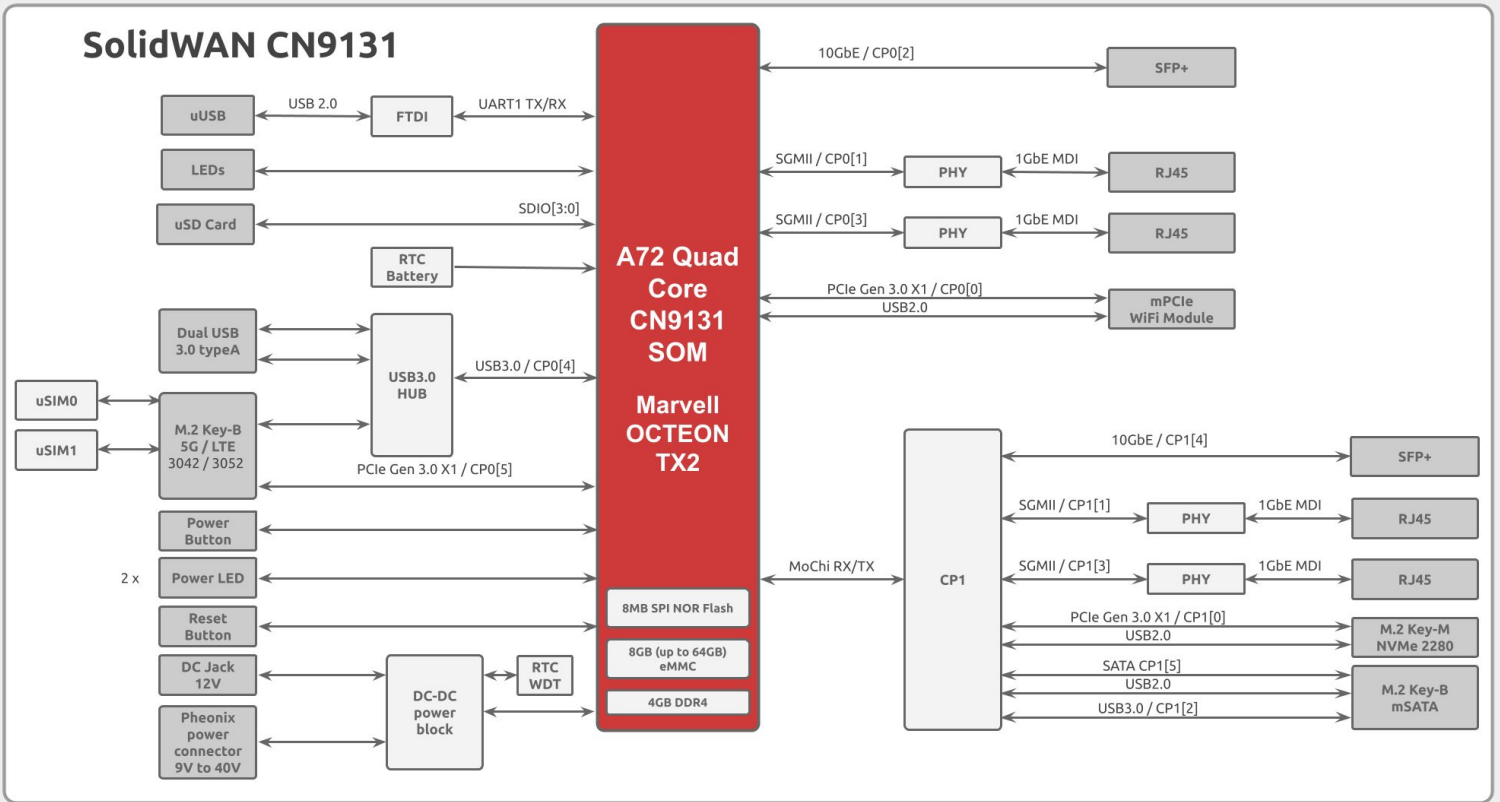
SolidWAN CN9131

uUSB
USB 2.0
FTDI
UART1 TX/RX
LEDs
uSD Card
SDIO[3:0]
RTC Battery
Dual USB 3.0 typeA
USB3.0 HUB
USB3.0 / CP0[4]
uSIM0
uSIM1
M.2 Key-B 5G / LTE 3042 / 3052
PCIe Gen 3.0 X1 / CP0[5]
Power Button
2 x
Power LED
Reset Button
DC Jack 12V
Pheonix power connector 9V to 40V
DC-DC power block
RTC WDT

A72 Quad Core CN9131 SOM

Marvell OCTEON TX2

8MB SPI NOR Flash
8GB (up to 64GB) eMMC
4GB DDR4

10GbE / CP0[2]
SFP+
SGMII / CP0[1]
PHY
1GbE MDI
RJ45
SGMII / CP0[3]
PHY
1GbE MDI
RJ45
PCIe Gen 3.0 X1 / CP0[0]
USB2.0
mPCIe WiFi Module
MoChi RX/TX
CP1
10GbE / CP1[4]
SFP+
SGMII / CP1[1]
PHY
1GbE MDI
RJ45
SGMII / CP1[3]
PHY
1GbE MDI
RJ45
PCIe Gen 3.0 X1 / CP1[0]
USB2.0
M.2 Key-M NVMe 2280
SATA CP1[5]
USB2.0
USB3.0 / CP1[2]
M.2 Key-B mSATA